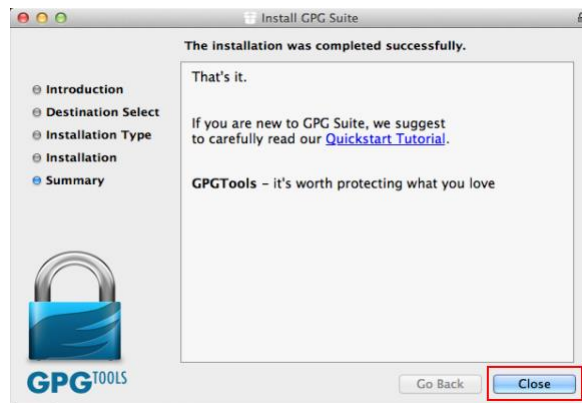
Install GPG Suite

The installation was completed successfully.

Introduction
Destination Select
Installation Type
Installation
Summary

That's it.

If you are new to GPG Suite, we suggest to carefully read our Quickstart Tutorial.

GPGTools – it's worth protecting what you love

GPGTOOLS

Go Back
Close